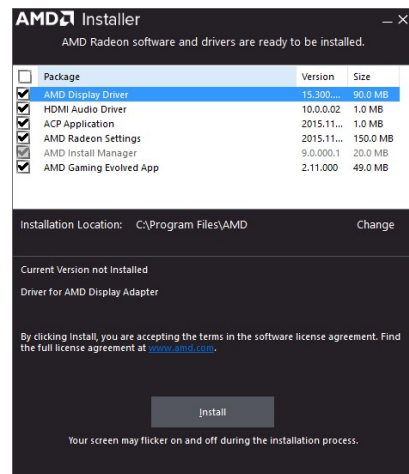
AMD Installer

_ ×

AMD Radeon software and drivers are ready to be installed.

| Package | Version | Size |
|---|---|---|
| AMD Display Driver | 15.300.... | 90.0 MB |
| HDMI Audio Driver | 10.0.0.02 | 1.0 MB |
| ACP Application | 2015.11.... | 1.0 MB |
| AMD Radeon Settings | 2015.11.... | 150.0 MB |
| AMD Install Manager | 9.0.000.1 | 20.0 MB |
| AMD Gaming Evolved App | 2.11.000 | 49.0 MB |

Installation Location: C:\Program Files\AMD

Change

Current Version not Installed

Driver for AMD Display Adapter

By clicking Install, you are accepting the terms in the software license agreement. Find the full license agreement at www.amd.com.

Install

Your screen may flicker on and off during the installation process.